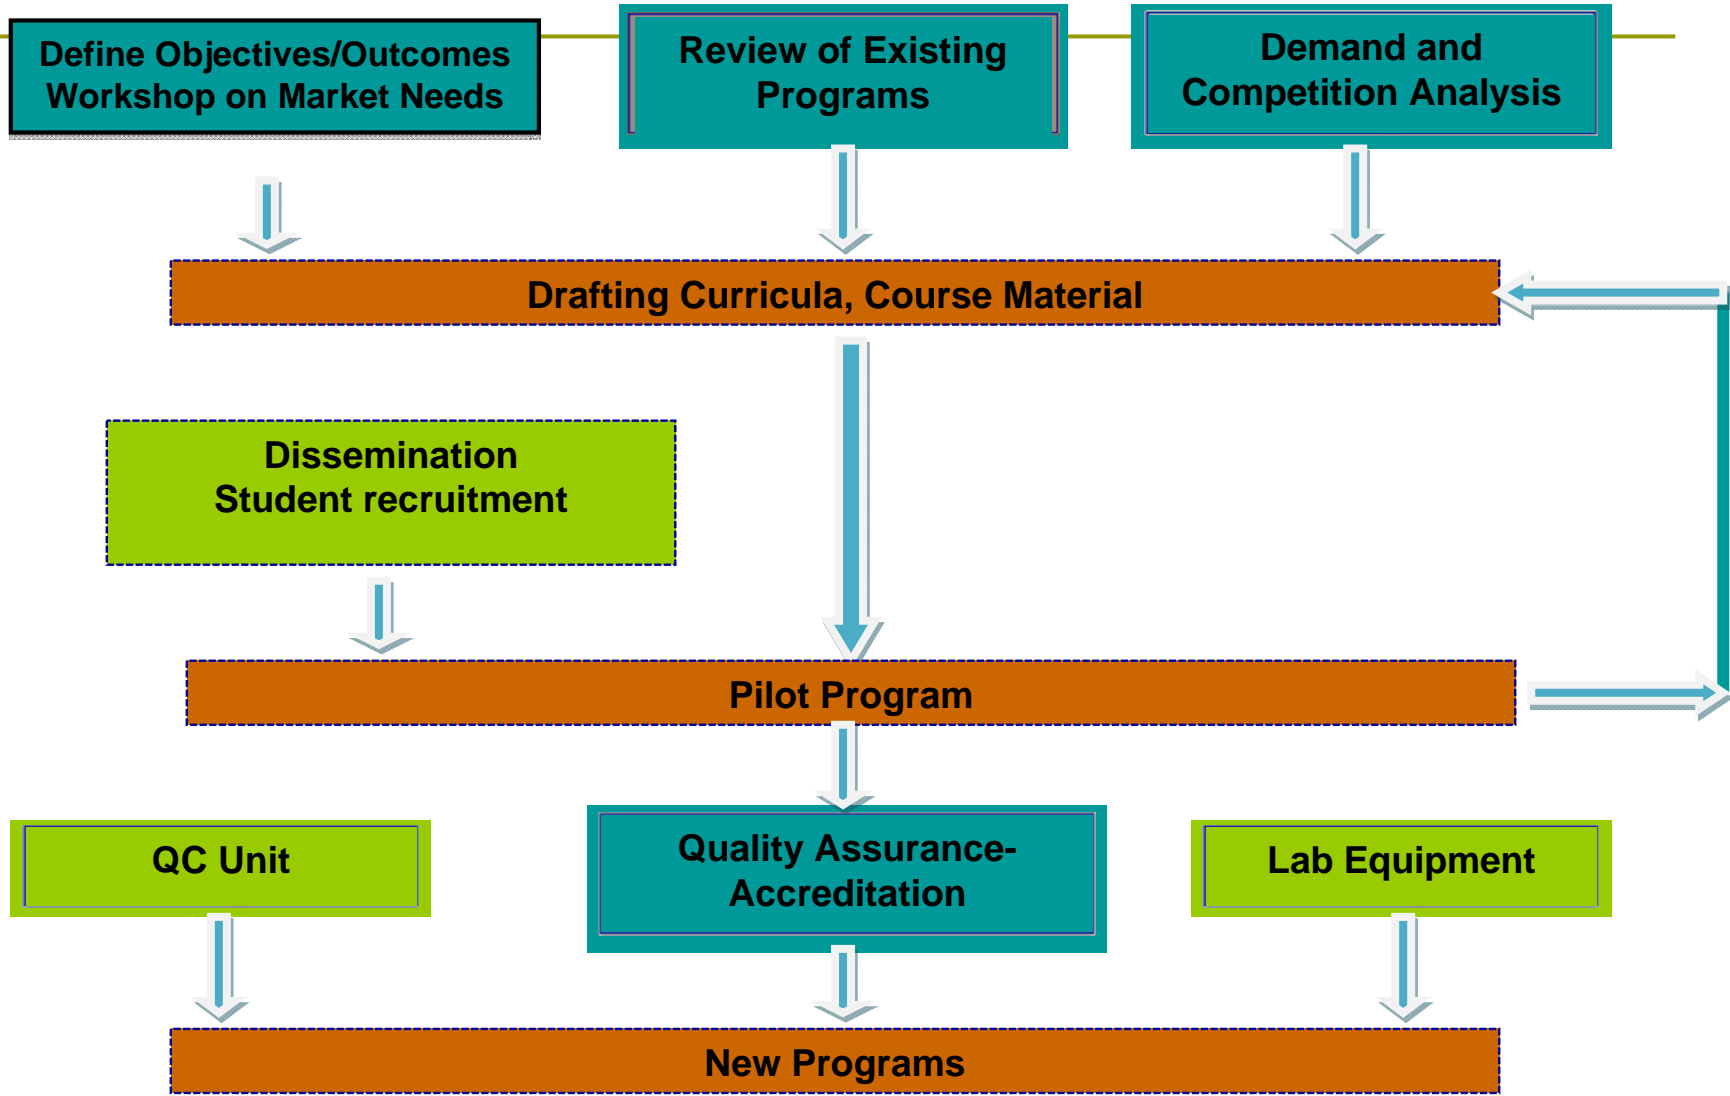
Define Objectives/Outcomes
Workshop on Market Needs

Review of Existing Programs

Demand and Competition Analysis

Drafting Curricula, Course Material

Dissemination
Student recruitment

Pilot Program

QC Unit

Quality Assurance-Accreditation

Lab Equipment

New Programs